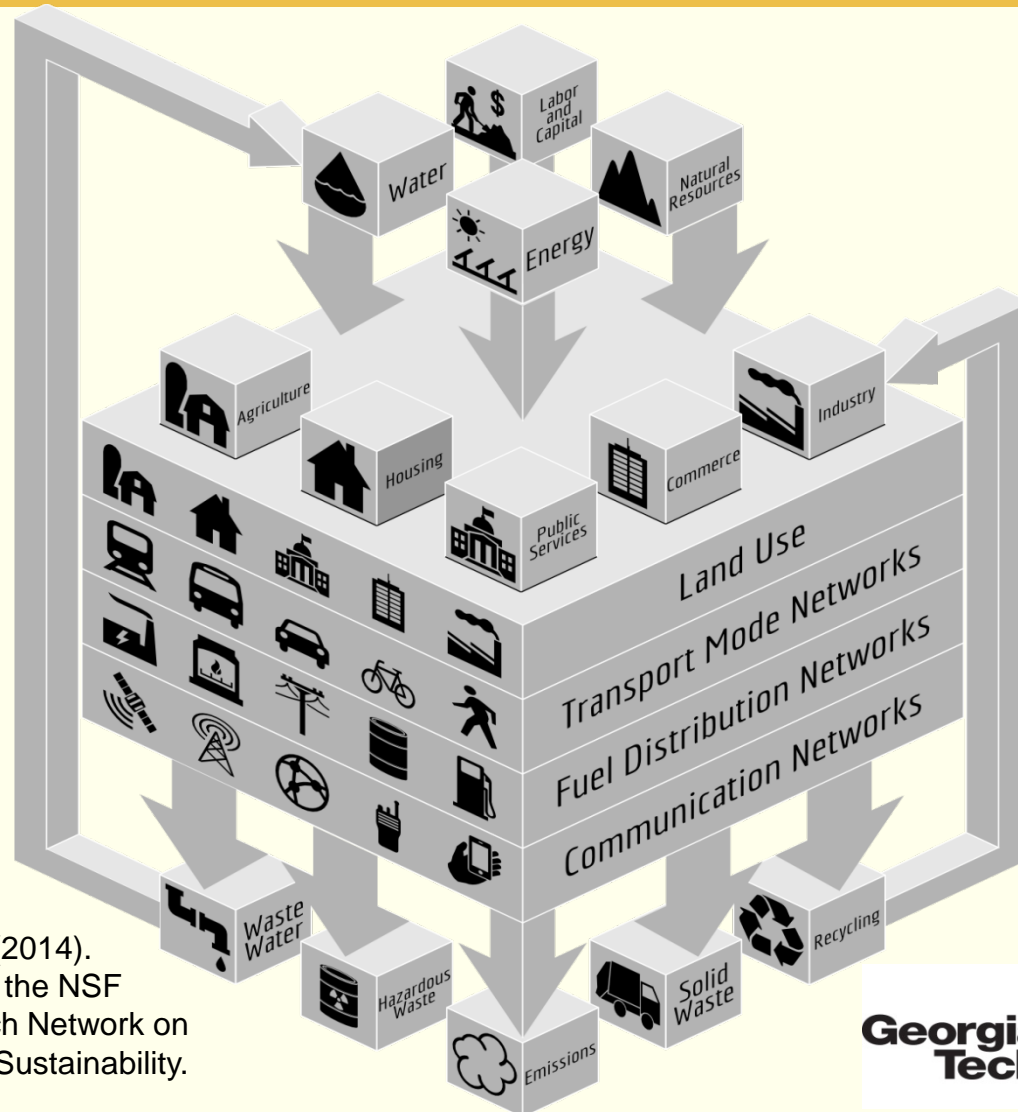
Labor and Capital

Water

Natural Resources

Energy

Agriculture

Industry

Housing

Commerce

Public Services

Land Use

Transport Mode Networks

Fuel Distribution Networks

Communication Networks

Waste Water

Hazardous Waste

Emissions

Solid Waste

Recycling

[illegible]2014). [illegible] the NSF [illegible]h Network on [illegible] Sustainability.

Georgi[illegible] Tec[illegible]